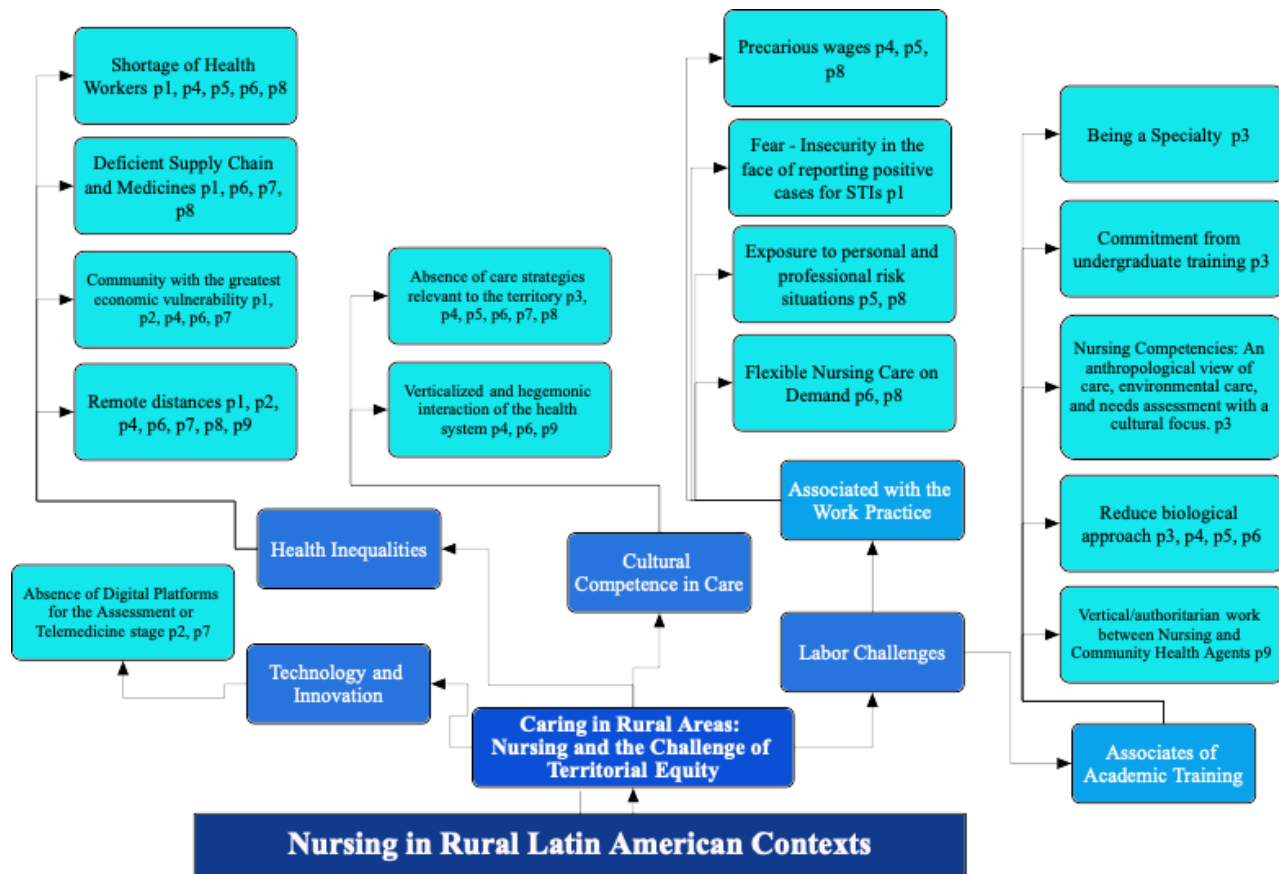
Shortage of Health Workers p1, p4, p5, p6, p8

Deficient Supply Chain and Medicines p1, p6, p7, p8

Community with the greatest economic vulnerability p1, p2, p4, p6, p7

Remote distances p1, p2, p4, p6, p7, p8, p9

Absence of care strategies relevant to the territory p3, p4, p5, p6, p7, p8

Verticalized and hegemonic interaction of the health system p4, p6, p9

Precarious wages p4, p5, p8

Fear - Insecurity in the face of reporting positive cases for STIs p1

Exposure to personal and professional risk situations p5, p8

Flexible Nursing Care on Demand p6, p8

Being a Specialty p3

Commitment from undergraduate training p3

Nursing Competencies: An anthropological view of care, environmental care, and needs assessment with a cultural focus. p3

Reduce biological approach p3, p4, p5, p6

Vertical/authoritarian work between Nursing and Community Health Agents p9

Associated with the Work Practice

Health Inequalities

Cultural Competence in Care

Absence of Digital Platforms for the Assessment or Telemedicine stage p2, p7

Technology and Innovation

Labor Challenges

Caring in Rural Areas: Nursing and the Challenge of Territorial Equity

Associates of Academic Training

Nursing in Rural Latin American Contexts